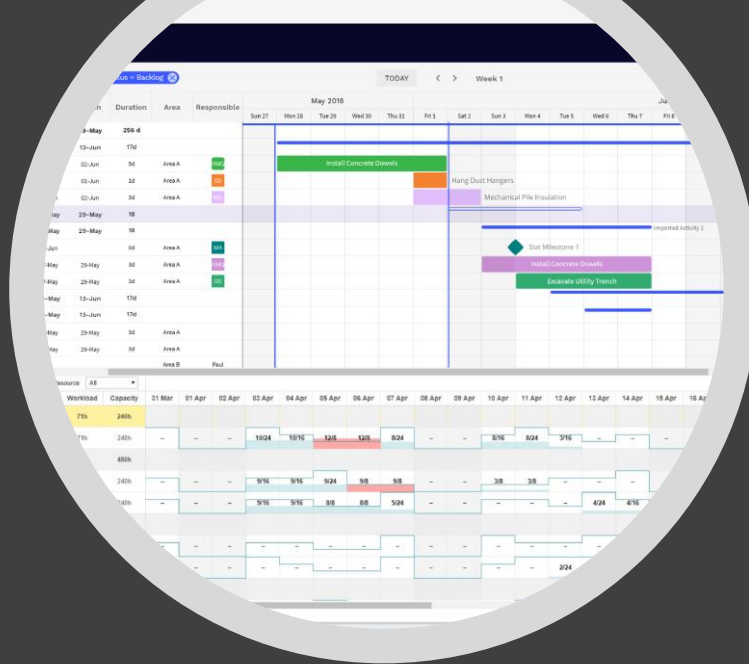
us = Backlog

TODAY

Week 1

n | Duration | Area | Responsible
-May | 256 d
13-Jun | 17d
02-Jun | 5d | Area A | RMG
01-Jun | 3d | Area A | SS
01-Jun | 3d | Area A
-May | 29-May | 18
-May | 29-May | 18
-Jun | 0d | Area A | MA
-May | 29-May | 3d | Area A | RMG
-May | 29-May | 3d | Area A | SS
-May | 13-Jun | 17d
-May | 13-Jun | 17d
-May | 29-May | 3d | Area A
-May | 29-May | 3d | Area A
Area B | Paul

May 2018

Sun 27 | Mon 28 | Tue 29 | Wed 30 | Thu 31 | Fri 1 | Sat 2 | Sun 3 | Mon 4 | Tue 5 | Wed 6 | Thu 7 | Fri 8

Ju

Install Concrete Dowels

Hang Duct Hangers

Mechanical Pile Insulation

Imported Activity 2

Slat Milestone 1

Install Concrete Dowels

Excavate Utility Trench

esource All

| Workload | Capacity | 31 Mar | 01 Apr | 02 Apr | 03 Apr | 04 Apr | 05 Apr | 06 Apr | 07 Apr | 08 Apr | 09 Apr | 10 Apr | 11 Apr | 12 Apr | 13 Apr | 14 Apr | 15 Apr | 16 A |
|---|---|---|---|---|---|---|---|---|---|---|---|---|---|---|---|---|---|---|
| 71h | 240h | | | | | | | | | | | | | | | | | |
| 71h | 240h | – | – | – | 10/24 | 10/16 | 12/8 | 12/8 | 8/24 | – | – | 8/16 | 8/24 | 3/16 | – | – | – | |
| | 480h | | | | | | | | | | | | | | | | | |
| | 240h | – | – | – | 9/16 | 9/16 | 9/24 | 9/8 | 9/8 | – | – | 3/8 | 3/8 | – | – | – | – | |
| | 240h | – | – | – | 9/16 | 9/16 | 8/8 | 8/8 | 5/24 | – | – | – | – | – | – | 4/24 | 4/16 | |
| | | – | – | – | – | – | – | – | – | – | – | – | – | – | – | – | – | |
| | | – | – | – | – | – | – | – | – | – | – | – | – | 2/24 | | | | |